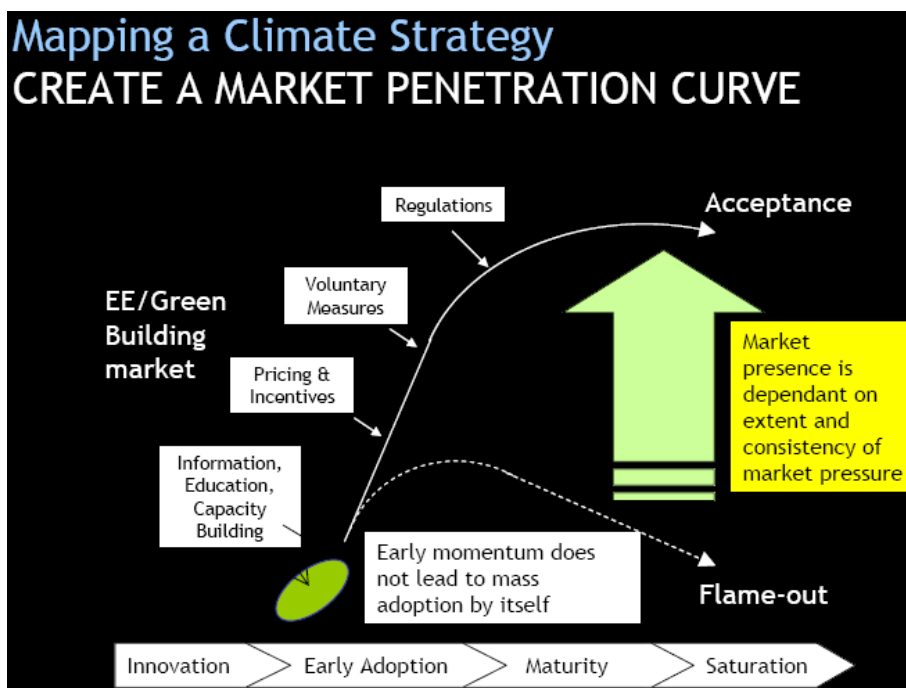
Mapping a Climate Strategy
CREATE A MARKET PENETRATION CURVE

Regulations

Acceptance

Voluntary Measures

EE/Green Building market

Market presence is dependant on extent and consistency of market pressure

Pricing & Incentives

Information, Education, Capacity Building

Early momentum does not lead to mass adoption by itself

Flame-out

Innovation
Early Adoption
Maturity
Saturation